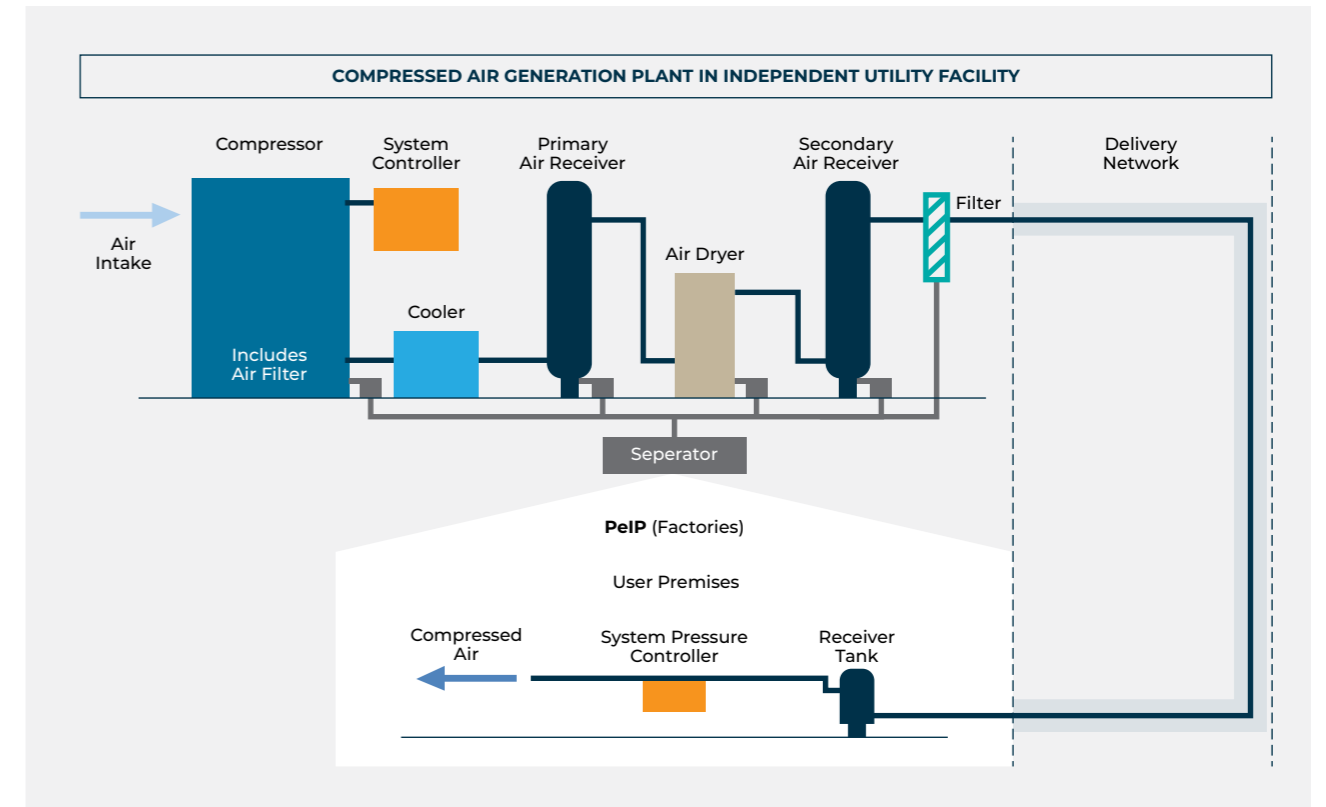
COMPRESSED AIR GENERATION PLANT IN INDEPENDENT UTILITY FACILITY

Compressor

System Controller

Primary Air Receiver

Secondary Air Receiver

Delivery Network

Air Intake

Filter

Air Dryer

Cooler

Includes Air Filter

Seperator

**PeIP** (Factories)

User Premises

Compressed Air

System Pressure Controller

Receiver Tank